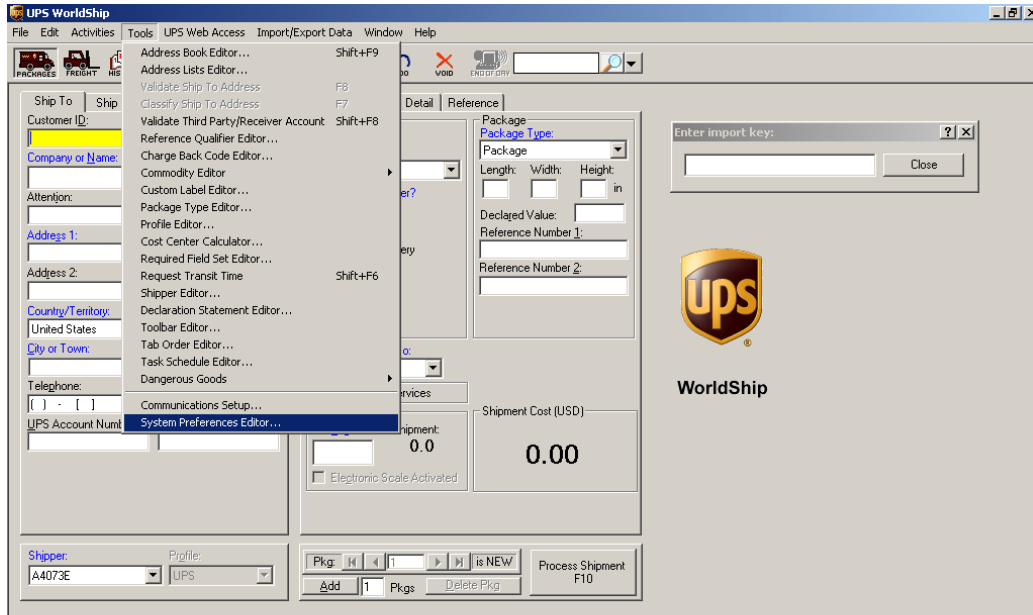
UPS WorldShip

File Edit Activities Tools UPS Web Access Import/Export Data Window Help

PACKAGES FREIGHT HIS

VOID END OF DAY

Ship To Ship

Customer ID:

Company or Name:

Attention:

Address 1:

Address 2:

Country/Territory:

United States

City or Town:

Telephone:

( ) - [ ]

UPS Account Numb

Address Book Editor... Shift+F9
Address Lists Editor...
Validate Ship To Address F8
Classify Ship To Address F7
Validate Third Party/Receiver Account Shift+F8
Reference Qualifier Editor...
Charge Back Code Editor...
Commodity Editor
Custom Label Editor...
Package Type Editor...
Profile Editor...
Cost Center Calculator...
Required Field Set Editor...
Request Transit Time Shift+F6
Shipper Editor...
Declaration Statement Editor...
Toolbar Editor...
Tab Order Editor...
Task Schedule Editor...
Dangerous Goods
Communications Setup...
System Preferences Editor...

Detail Reference

er?

ery

o:

ervices

Package

Package Type:

Package

Length: Width: Height:

in

Declared Value:

Reference Number 1:

Reference Number 2:

hipment:

0.0

Electronic Scale Activated

Shipment Cost (USD)

0.00

Enter import key:

Close

UPS

WorldShip

Shipper:

A4073E

Profile:

UPS

Pkg: 1 is NEW

Add 1 Pkgs Delete Pkg

Process Shipment F10